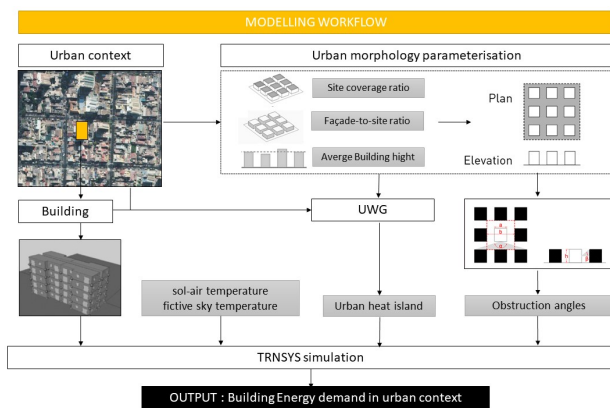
MODELLING WORKFLOW

Urban context

Urban morphology parameterisation

Site coverage ratio

Façade-to-site ratio

Averge Building hight

Plan

Elevation

Building

UWG

a

b

h

a

sol-air temperature
fictive sky temperature

Urban heat island

Obstruction angles

TRNSYS simulation

OUTPUT : Building Energy demand in urban context